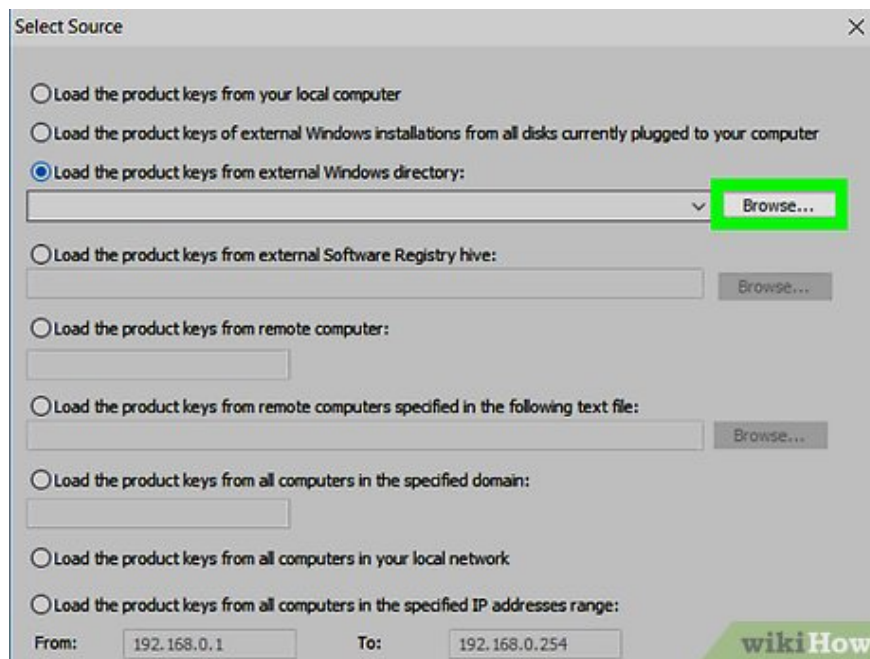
Select Source ×

Load the product keys from your local computer

Load the product keys of external Windows installations from all disks currently plugged to your computer

Load the product keys from external Windows directory:

Browse...

Load the product keys from external Software Registry hive:

Browse...

Load the product keys from remote computer:

Load the product keys from remote computers specified in the following text file:

Browse...

Load the product keys from all computers in the specified domain:

Load the product keys from all computers in your local network

Load the product keys from all computers in the specified IP addresses range:

From: 192.168.0.1 To: 192.168.0.254

wikiHow